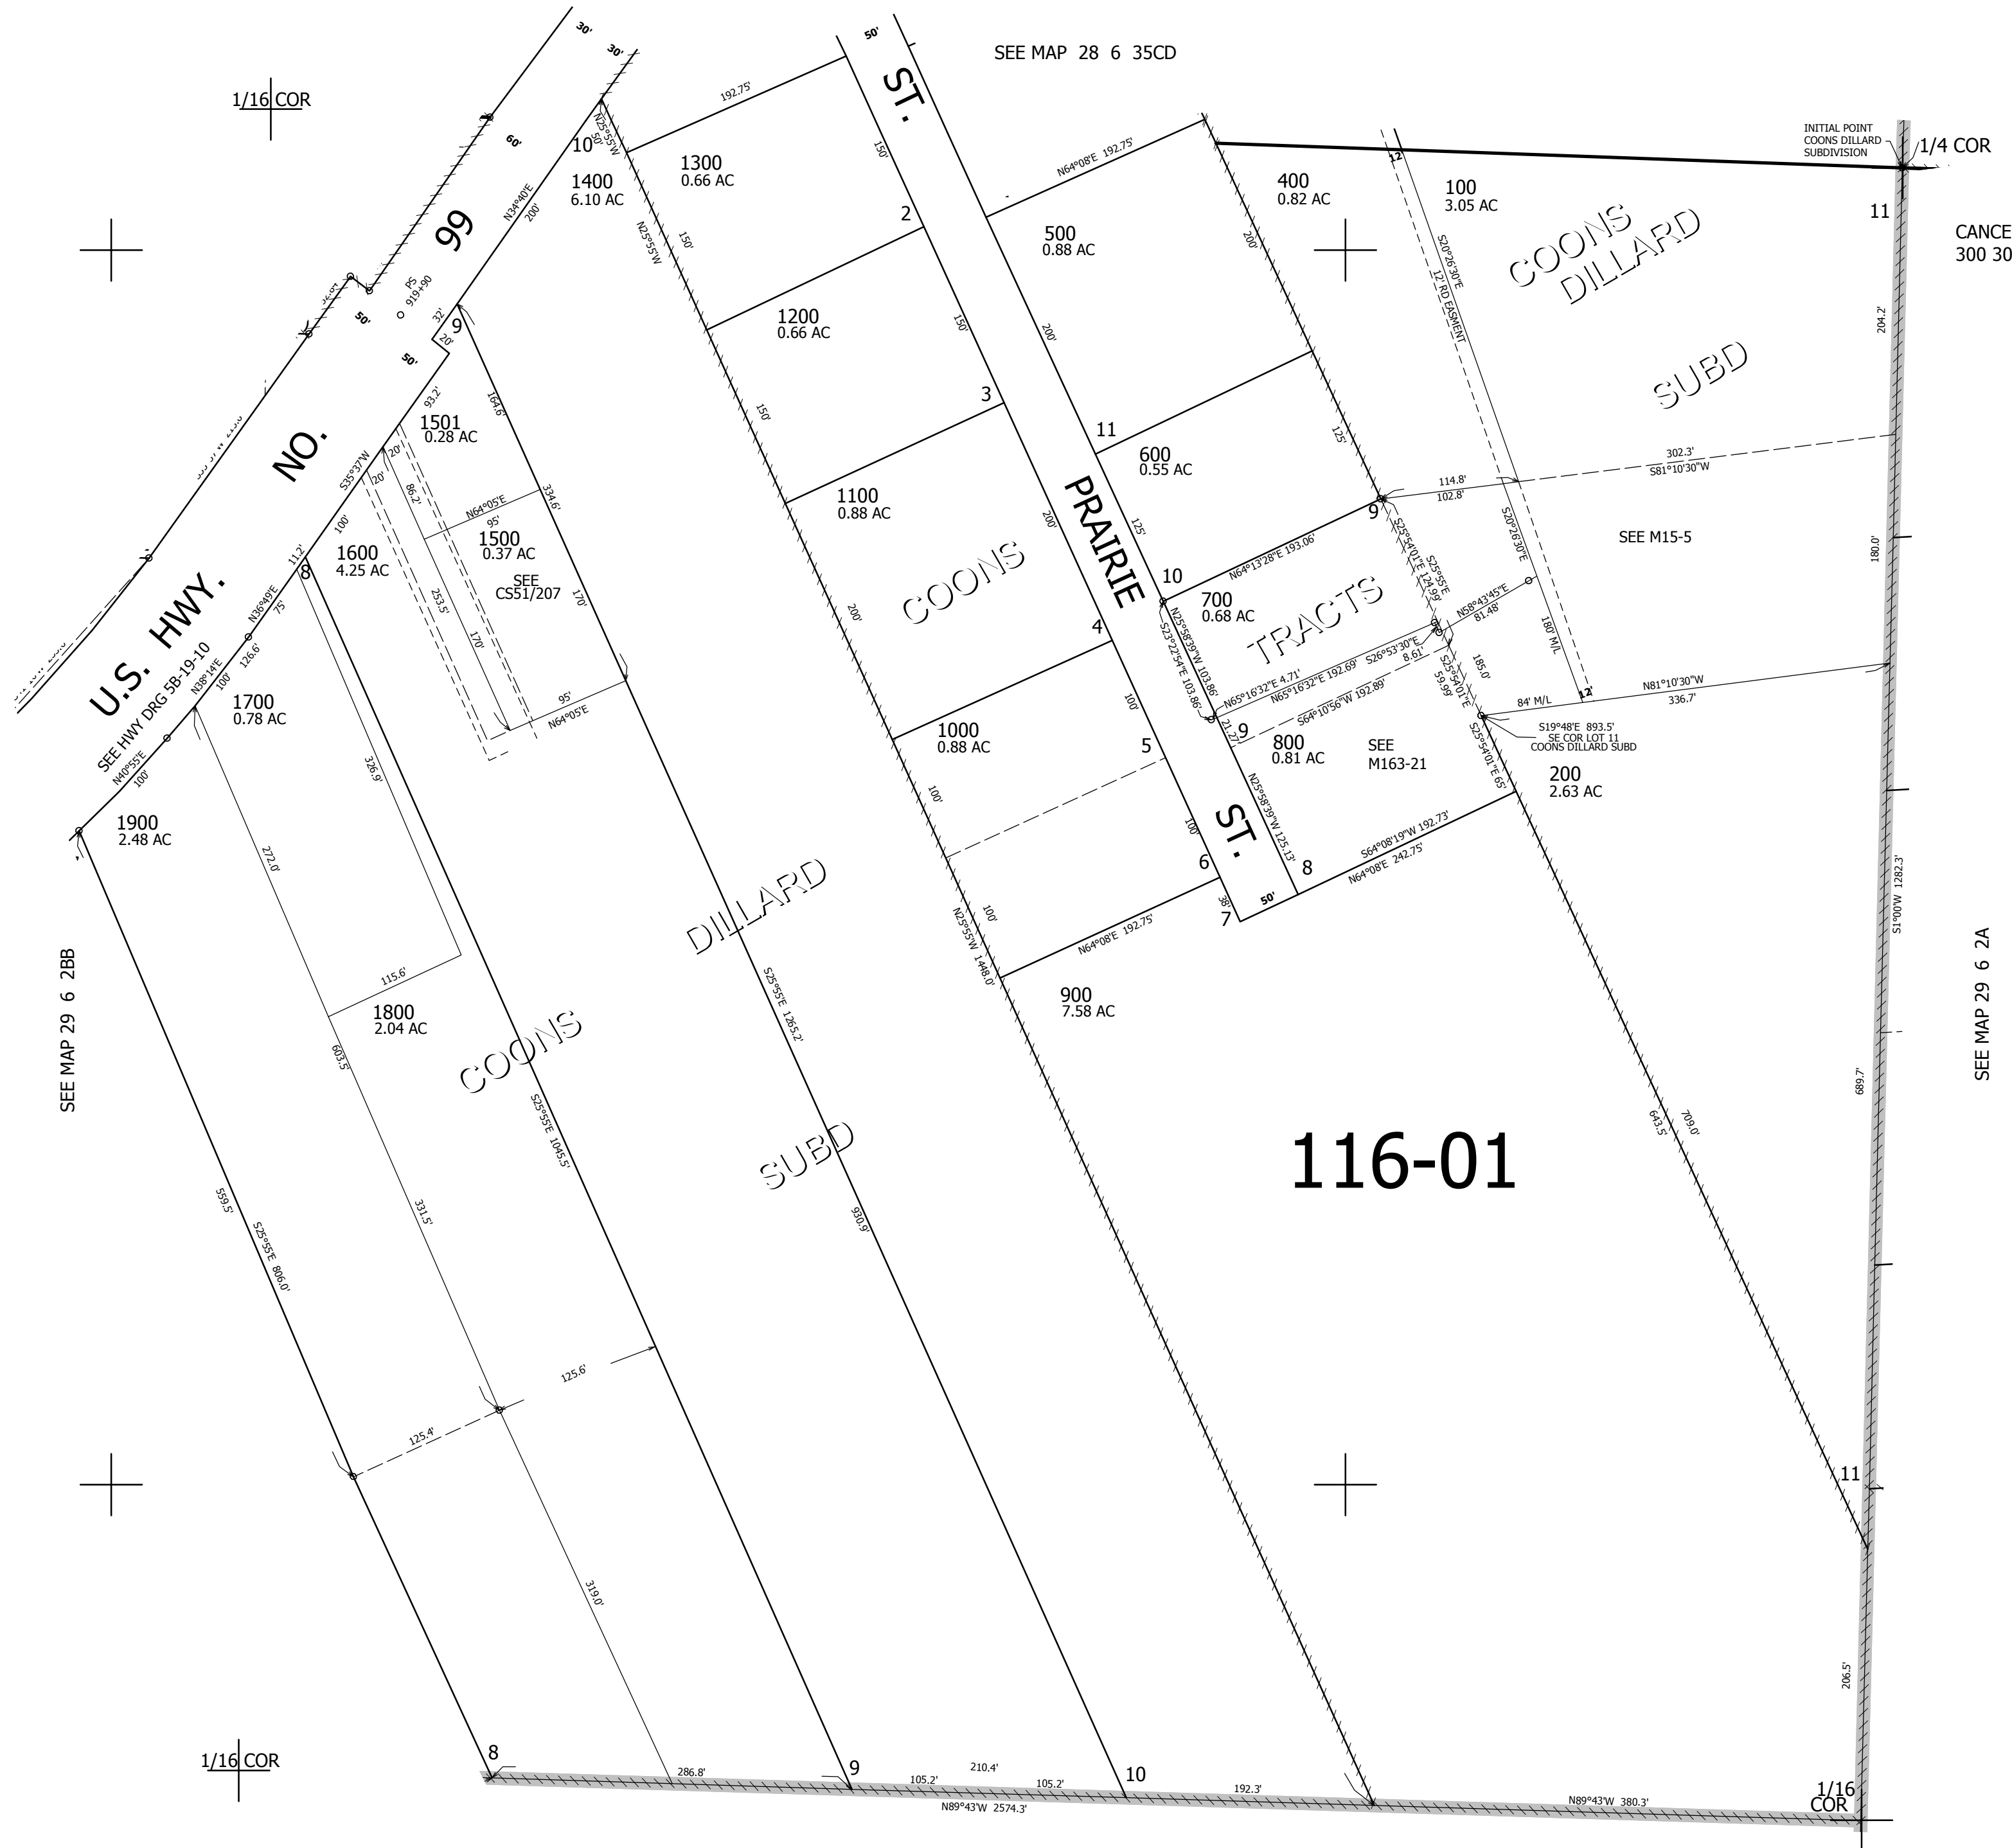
SEE MAP 28 6 35CD

1/16 COR

1/4 COR

INITIAL POINT COONS DILLARD SUBDIVISION

CANCE 300 30

30'
30'
60'
50'
50'
50'
32'
20'

U.S. HWY. NO. 99

SEE HWY DRG 5B-19-10

PS 919+90

ST. PRAIRIE ST.

50'

10
1400
6.10 AC

1300
0.66 AC

1200
0.66 AC

1100
0.88 AC

1000
0.88 AC

900
7.58 AC

500
0.88 AC

600
0.55 AC

700
0.68 AC

800
0.81 AC

400
0.82 AC

100
3.05 AC

200
2.63 AC

1501
0.28 AC

1500
0.37 AC

SEE CS51/207

1600
4.25 AC

1700
0.78 AC

1800
2.04 AC

1900
2.48 AC

COONS DILLARD SUBD

COONS DILLARD SUBD

COONS TRACTS

SEE M15-5

SEE M163-21

12' RD EASMENT

S19°48'E 893.5'
SE COR LOT 11
COONS DILLARD SUBD

192.75'
N64°08'E 192.75'
N25°55'W
N34°40'E 200'
S35°37'W
N64°05'E
N36°49'E
N38°14'E
N40°55'E
N64°13'28"E 193.06'
N25°58'39"W 103.86'
S23°22'54"E 103.86'
N65°16'32"E 4.71'
N65°16'32"E 192.69'
S26°53'30"E 8.61'
S64°10'56"W 192.89'
N58°43'45"E 81.48'
S25°54'01"E 124.99'
S25°55'E
S25°54'01"E 59.99'
S25°54'01"E 65'
N25°58'39"W 125.13'
S64°08'19"W 192.73'
N64°08'E 242.75'
S20°26'30"E
S81°10'30"W 302.3'
N81°10'30"W 336.7'
S25°55'E 1285.2'
S25°55'E 1045.5'
S25°55'E 806.0'
N25°55'W 1448.0'
S1°00'W 1282.3'
N89°43'W 2574.3'
N89°43'W 380.3'

1/16 COR
1/16 COR

SEE MAP 29 6 2BB
SEE MAP 29 6 2A

116-01